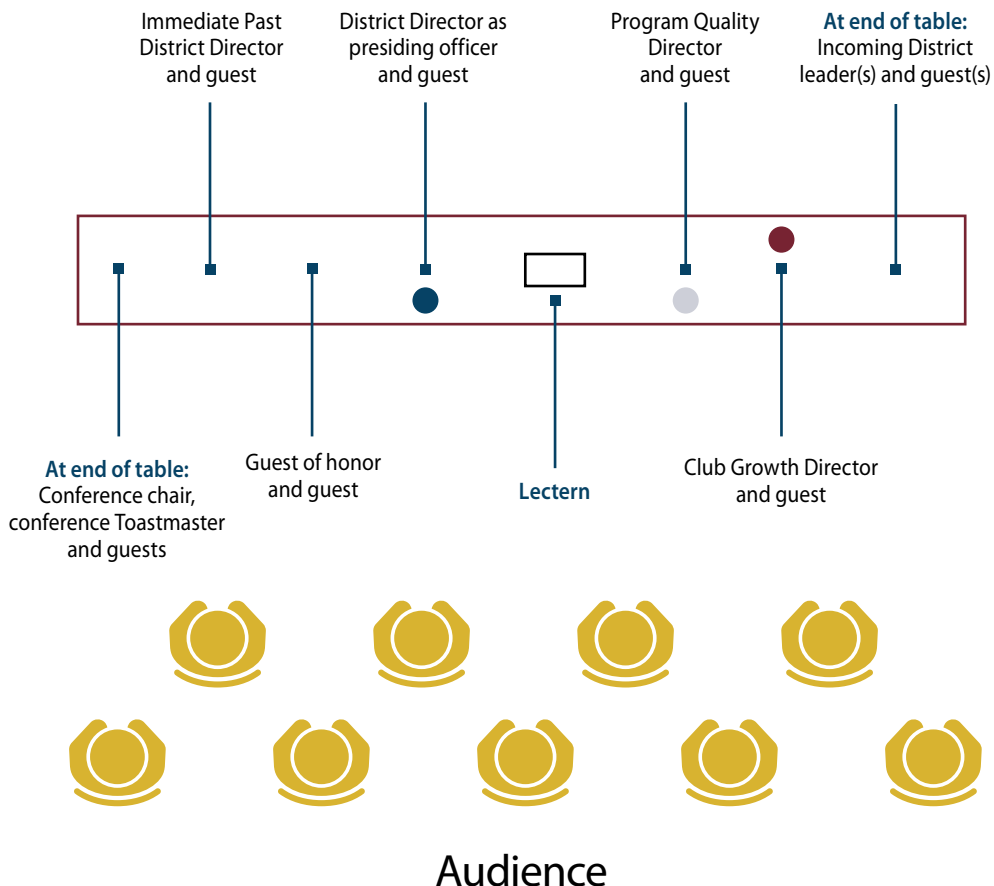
Immediate Past District Director and guest

District Director as presiding officer and guest

Program Quality Director and guest

At end of table: Incoming District leader(s) and guest(s)

At end of table: Conference chair, conference Toastmaster and guests

Guest of honor and guest

Lectern

Club Growth Director and guest

Audience